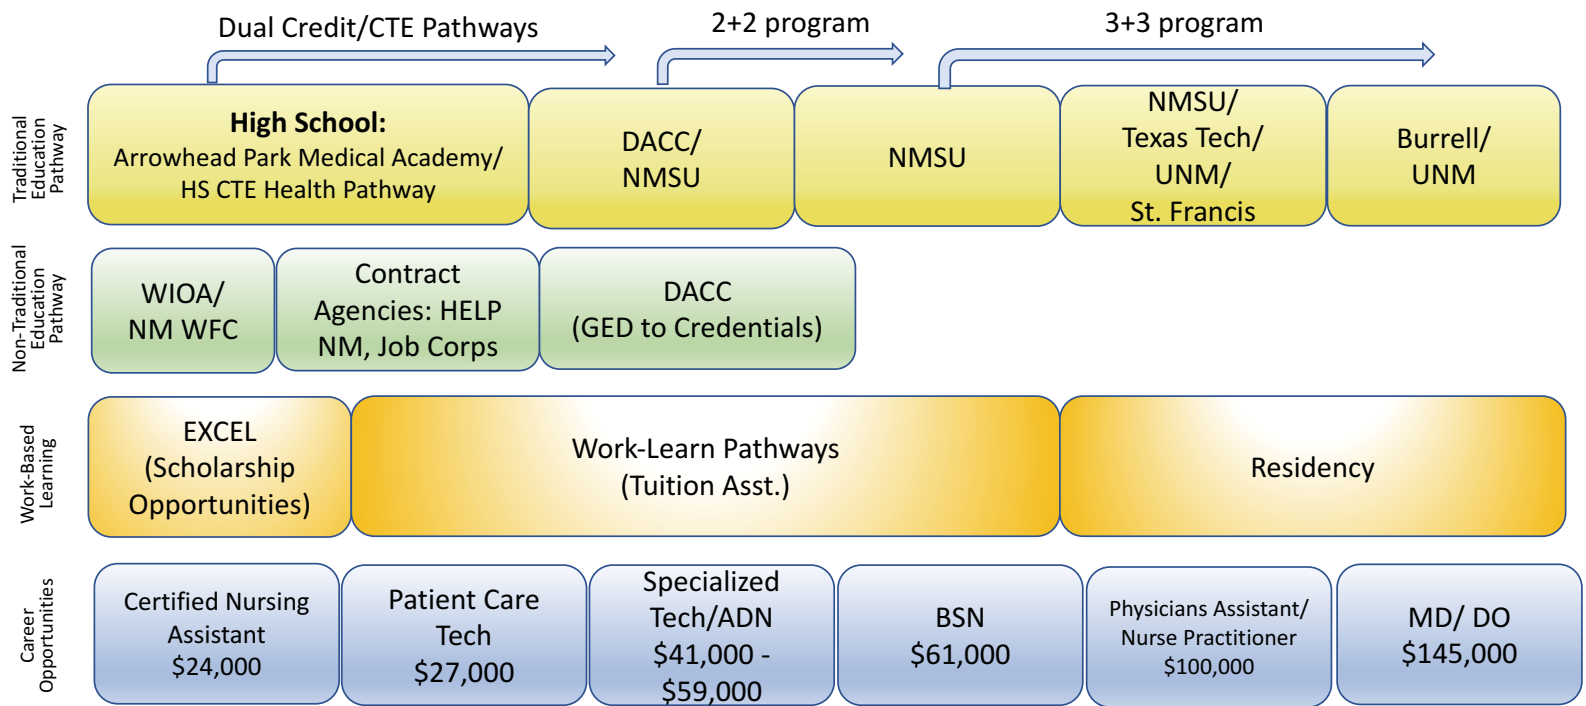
Dual Credit/CTE Pathways

2+2 program

3+3 program

Traditional Education Pathway

**High School:**
Arrowhead Park Medical Academy/
HS CTE Health Pathway

DACC/
NMSU

NMSU

NMSU/
Texas Tech/
UNM/
St. Francis

Burrell/
UNM

Non-Traditional Education Pathway

WIOA/
NM WFC

Contract Agencies: HELP NM, Job Corps

DACC
(GED to Credentials)

Work-Based Learning

EXCEL
(Scholarship Opportunities)

Work-Learn Pathways
(Tuition Asst.)

Residency

Career Opportunities

Certified Nursing Assistant
$24,000

Patient Care Tech
$27,000

Specialized Tech/ADN
$41,000 - $59,000

BSN
$61,000

Physicians Assistant/
Nurse Practitioner
$100,000

MD/ DO
$145,000